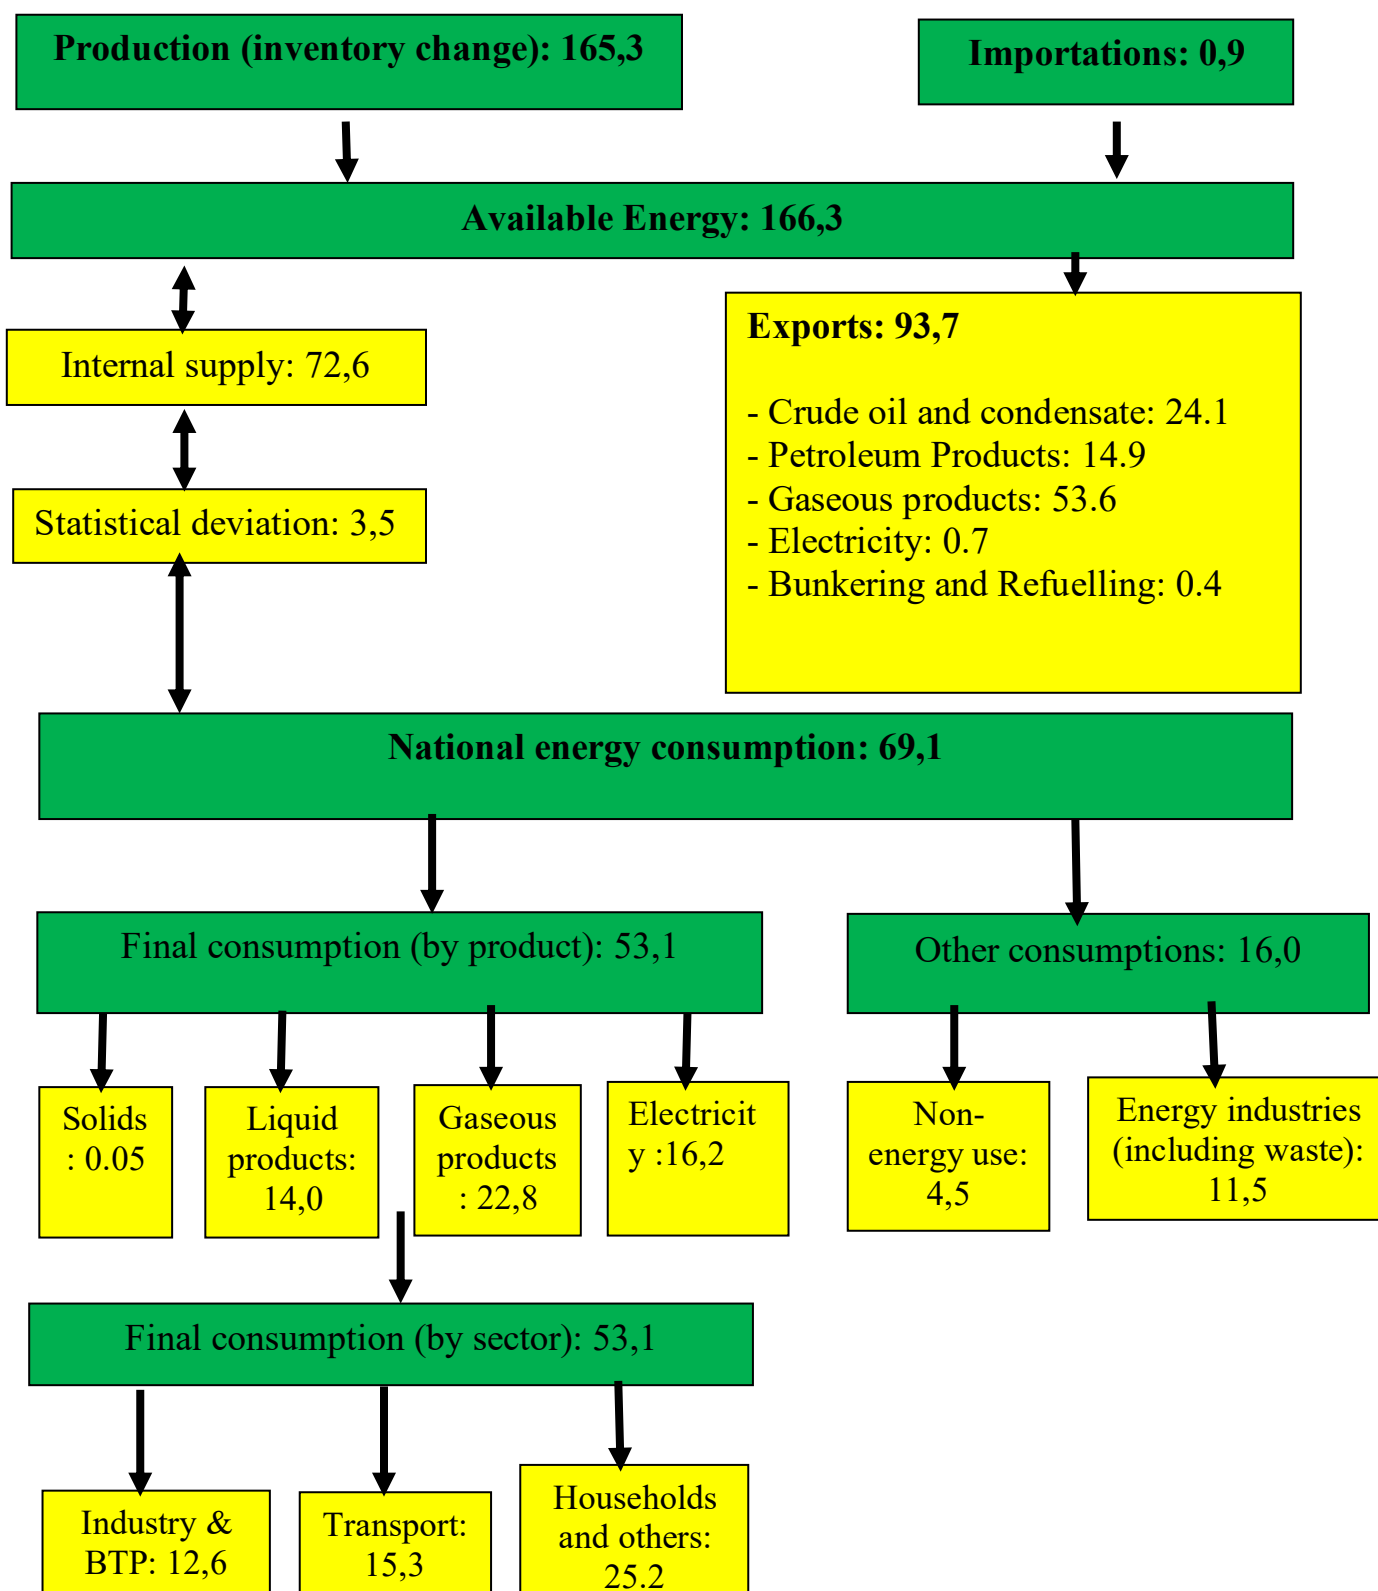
Production (inventory change): 165,3

Importations: 0,9

Available Energy: 166,3

Internal supply: 72,6

Exports: 93,7

- Crude oil and condensate: 24.1
- Petroleum Products: 14.9
- Gaseous products: 53.6
- Electricity: 0.7
- Bunkering and Refuelling: 0.4

Statistical deviation: 3,5

National energy consumption: 69,1

Final consumption (by product): 53,1

Other consumptions: 16,0

Solids : 0.05

Liquid products: 14,0

Gaseous products : 22,8

Electricit y :16,2

Non-energy use: 4,5

Energy industries (including waste): 11,5

Final consumption (by sector): 53,1

Industry & BTP: 12,6

Transport: 15,3

Households and others: 25.2